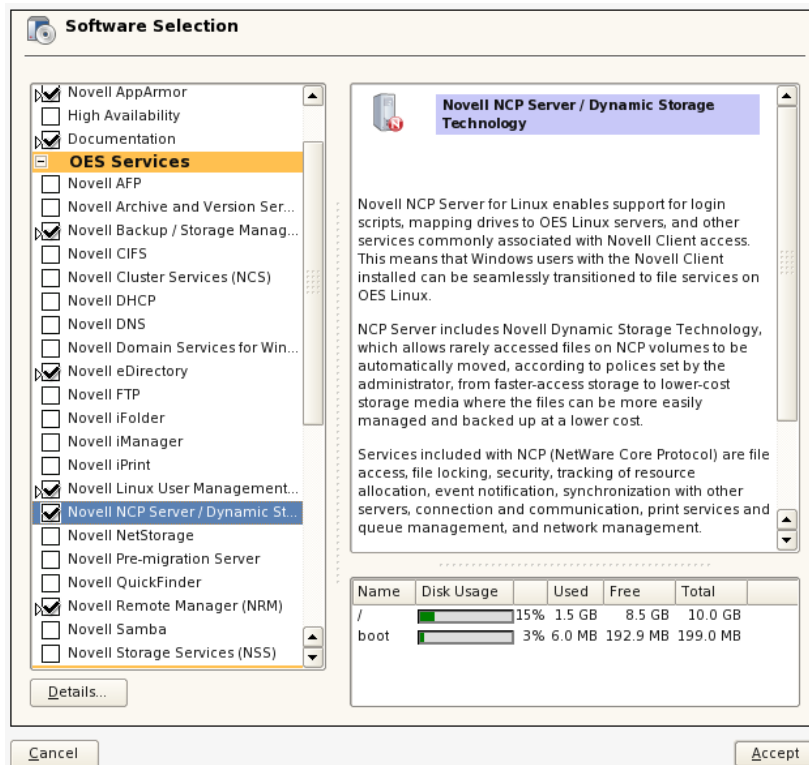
Software Selection

Novell AppArmor
High Availability
Documentation
OES Services
Novell AFP
Novell Archive and Version Ser...
Novell Backup / Storage Manag...
Novell CIFS
Novell Cluster Services (NCS)
Novell DHCP
Novell DNS
Novell Domain Services for Win...
Novell eDirectory
Novell FTP
Novell iFolder
Novell iManager
Novell iPrint
Novell Linux User Management...
Novell NCP Server / Dynamic St...
Novell NetStorage
Novell Pre-migration Server
Novell QuickFinder
Novell Remote Manager (NRM)
Novell Samba
Novell Storage Services (NSS)

Details...

Novell NCP Server / Dynamic Storage Technology

Novell NCP Server for Linux enables support for login scripts, mapping drives to OES Linux servers, and other services commonly associated with Novell Client access. This means that Windows users with the Novell Client installed can be seamlessly transitioned to file services on OES Linux.

NCP Server includes Novell Dynamic Storage Technology, which allows rarely accessed files on NCP volumes to be automatically moved, according to polices set by the administrator, from faster-access storage to lower-cost storage media where the files can be more easily managed and backed up at a lower cost.

Services included with NCP (NetWare Core Protocol) are file access, file locking, security, tracking of resource allocation, event notification, synchronization with other servers, connection and communication, print services and queue management, and network management.

| Name | Disk Usage | | Used | Free | Total |
|---|---|---|---|---|---|
| / | | 15% | 1.5 GB | 8.5 GB | 10.0 GB |
| boot | | 3% | 6.0 MB | 192.9 MB | 199.0 MB |

Cancel
Accept